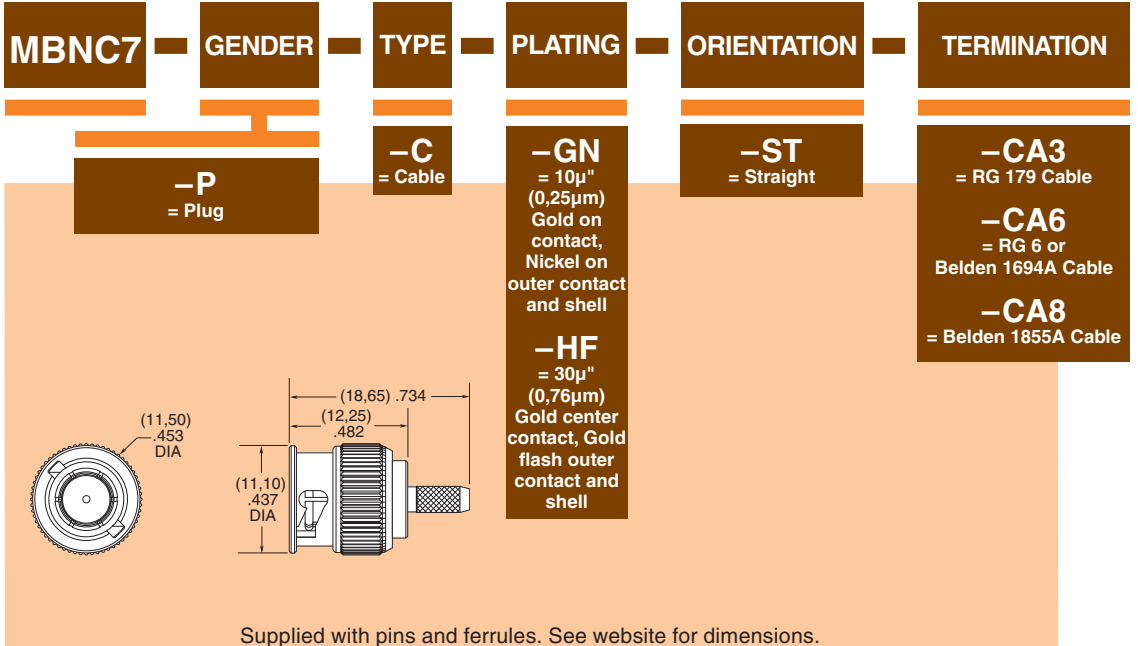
MBNC7 – GENDER – TYPE – PLATING – ORIENTATION – TERMINATION

–P
= Plug

–C
= Cable

–GN
= 10µ" (0,25µm) Gold on contact, Nickel on outer contact and shell

–HF
= 30µ" (0,76µm) Gold center contact, Gold flash outer contact and shell

–ST
= Straight

–CA3
= RG 179 Cable

–CA6
= RG 6 or Belden 1694A Cable

–CA8
= Belden 1855A Cable

(11,50) .453 DIA

(18,65) .734

(12,25) .482

(11,10) .437 DIA

Supplied with pins and ferrules. See website for dimensions.